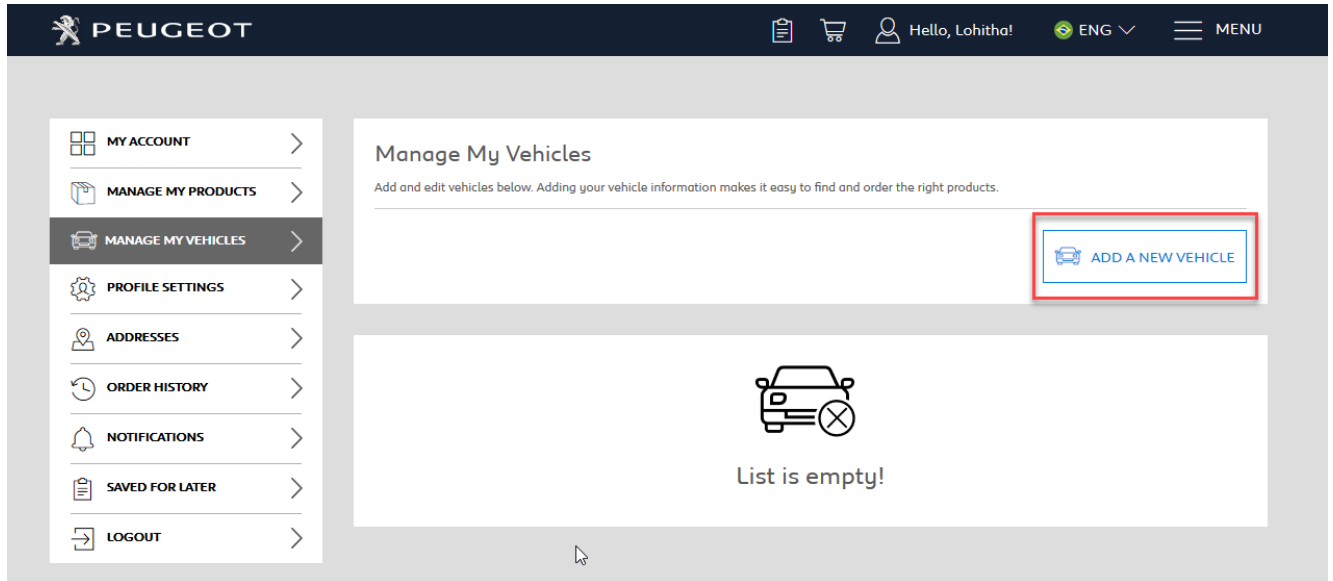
PEUGEOT

Hello, Lohitha!

ENG

MENU

MY ACCOUNT

MANAGE MY PRODUCTS

MANAGE MY VEHICLES

PROFILE SETTINGS

ADDRESSES

ORDER HISTORY

NOTIFICATIONS

SAVED FOR LATER

LOGOUT

Manage My Vehicles

Add and edit vehicles below. Adding your vehicle information makes it easy to find and order the right products.

ADD A NEW VEHICLE

List is empty!